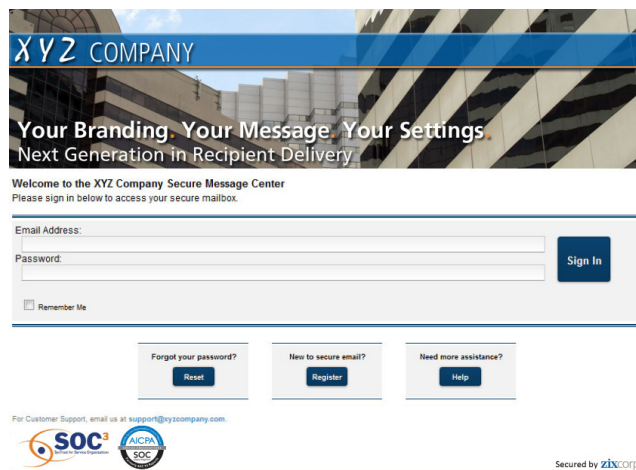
XYZ COMPANY

Your Branding. Your Message. Your Settings.
Next Generation in Recipient Delivery

Welcome to the XYZ Company Secure Message Center
Please sign in below to access your secure mailbox.

Email Address:

Password:

Sign In

Remember Me

Forgot your password?
Reset

New to secure email?
Register

Need more assistance?
Help

For Customer Support, email us at support@xyzcompany.com.

SOC³ SysTrust for Service Organization

AICPA SOC

Secured by zixcorp